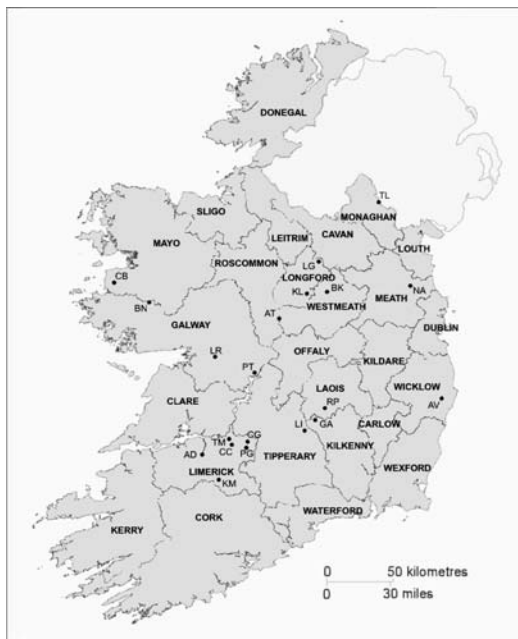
DONEGAL
TL
SLIGO
MONAGHAN
CAVAN
MAYO
LEITRIM
LOUTH
ROSCOMMON
LG
CB
LONGFORD
KL
BK
MEATH
NA
BN
WESTMEATH
GALWAY
AT
DUBLIN
LR
OFFALY
KILDARE
PT
WICKLOW
LAOIS
RP
CLARE
AV
LI
GA
CARLOW
TM
CG
AD
CC
PG
KILKENNY
TIPPERARY
LIMERICK
KM
WEXFORD
KERRY
CORK
WATERFORD
0
50 kilometres
0
30 miles